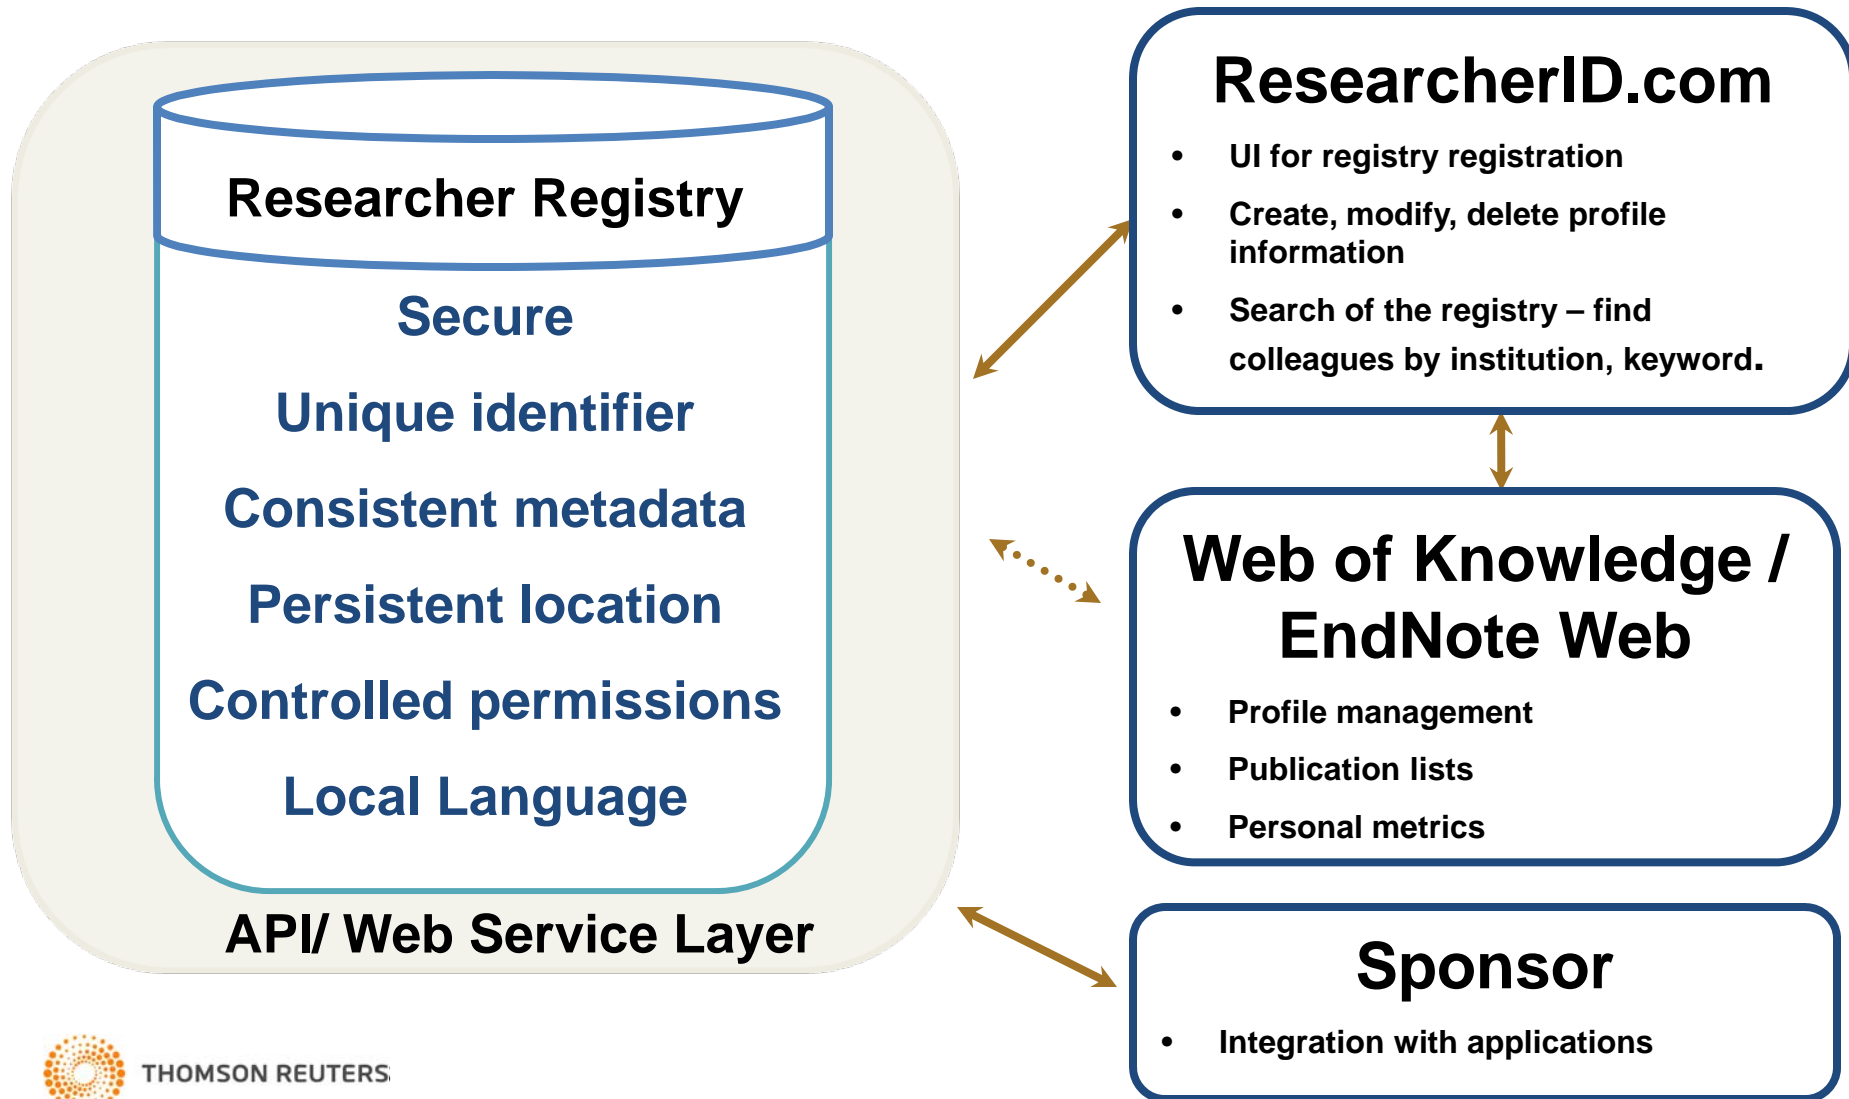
Researcher Registry

Secure

Unique identifier

Consistent metadata

Persistent location

Controlled permissions

Local Language

API/ Web Service Layer

ResearcherID.com

- UI for registry registration
- Create, modify, delete profile information
- Search of the registry – find colleagues by institution, keyword.

Web of Knowledge / EndNote Web

- Profile management
- Publication lists
- Personal metrics

Sponsor

- Integration with applications

THOMSON REUTERS